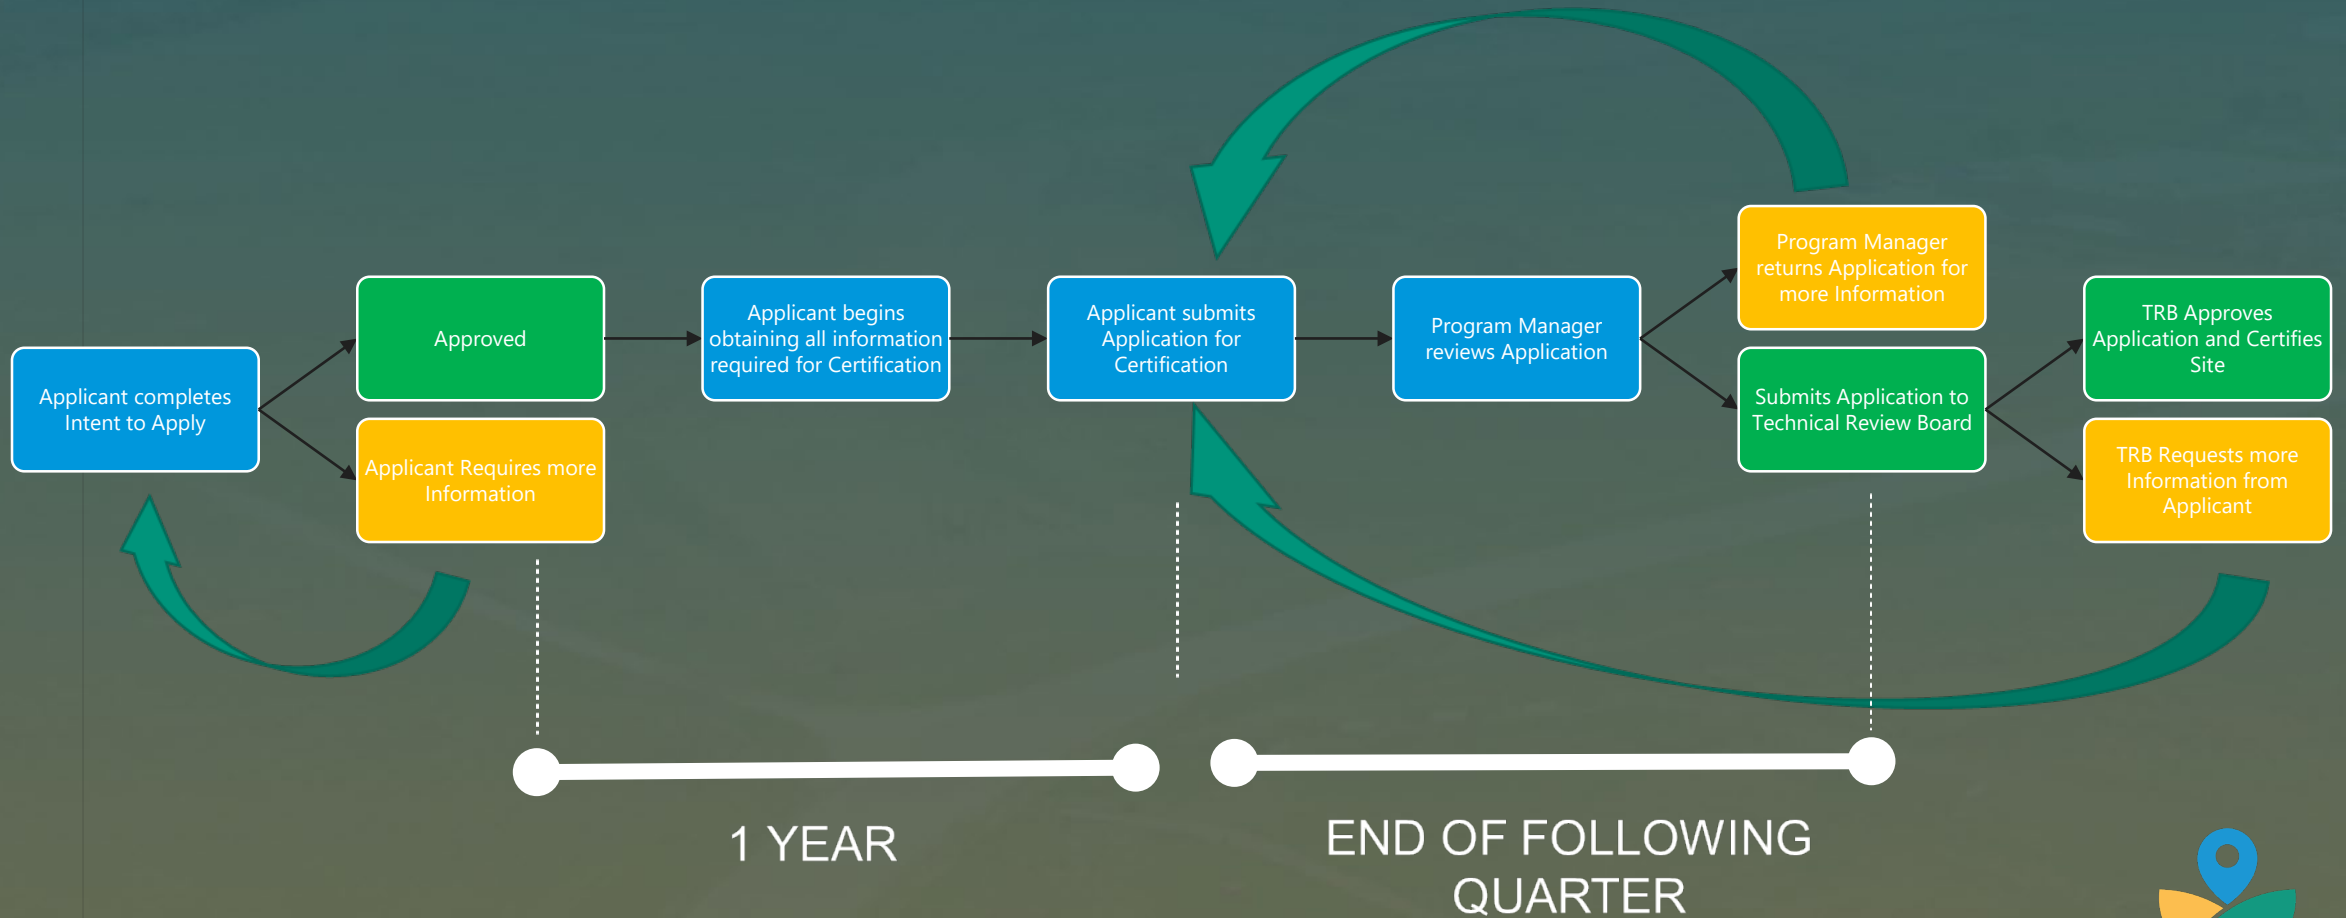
Applicant completes Intent to Apply

Approved

Applicant Requires more Information

Applicant begins obtaining all information required for Certification

Applicant submits Application for Certification

Program Manager reviews Application

Program Manager returns Application for more Information

Submits Application to Technical Review Board

TRB Approves Application and Certifies Site

TRB Requests more Information from Applicant

1 YEAR

END OF FOLLOWING QUARTER